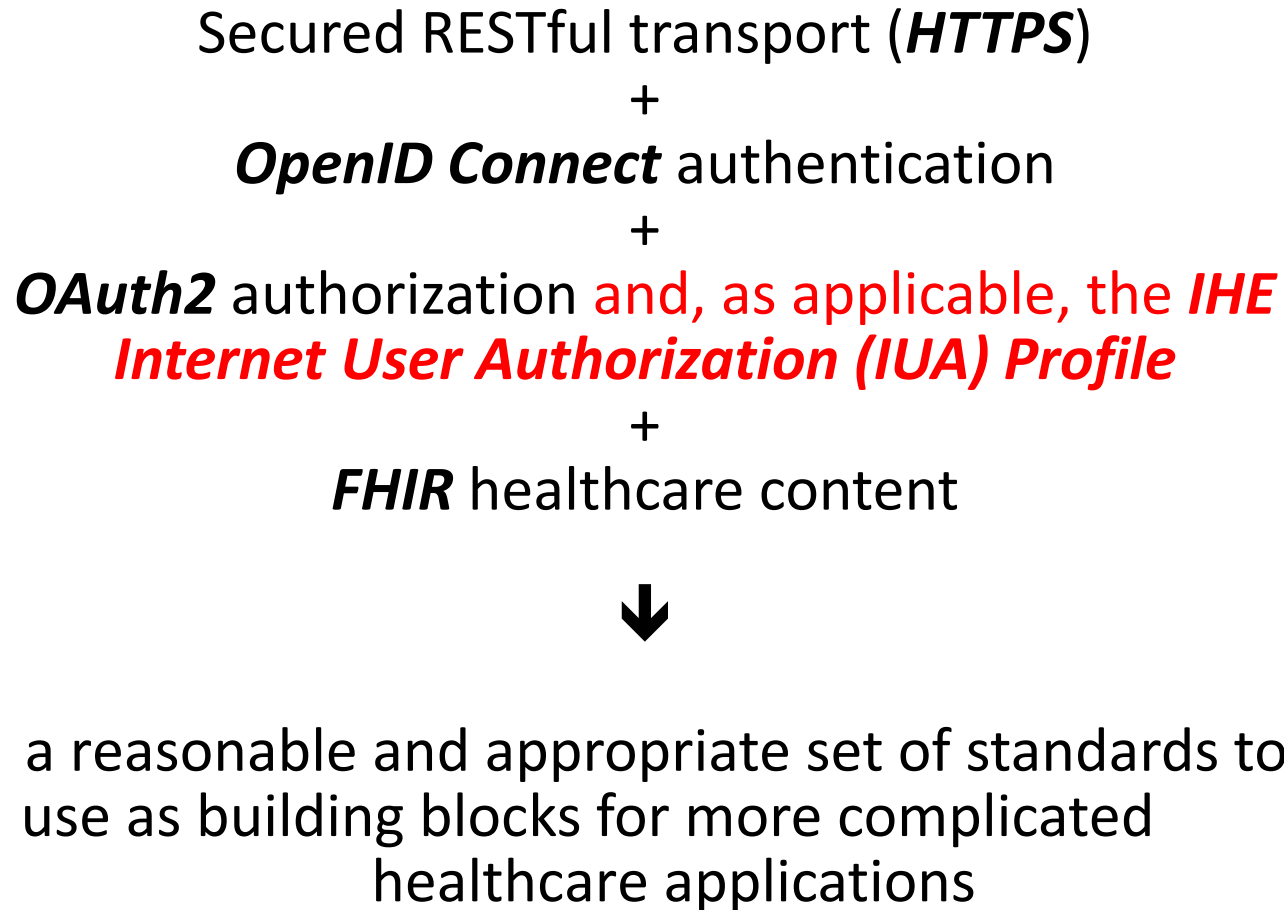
Secured RESTful transport (HTTPS)
+
OpenID Connect authentication
+
OAuth2 authorization and, as applicable, the IHE Internet User Authorization (IUA) Profile
+
FHIR healthcare content

a reasonable and appropriate set of standards to use as building blocks for more complicated healthcare applications